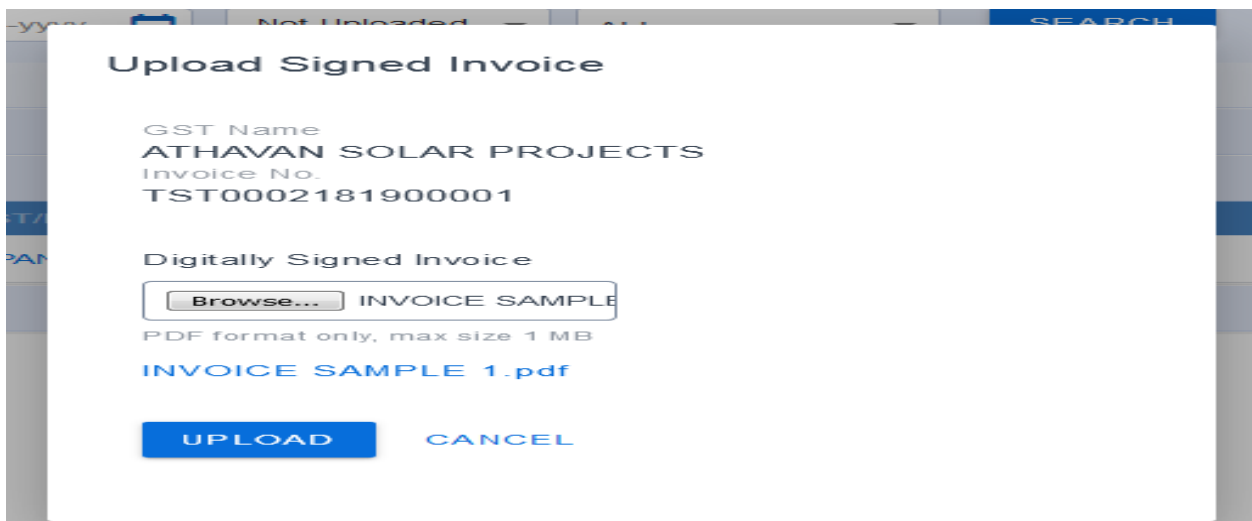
-yyyy Not Uploaded All SEARCH

Upload Signed Invoice

GST Name
ATHAVAN SOLAR PROJECTS
Invoice No.
TST0002181900001

Digitally Signed Invoice
Browse... INVOICE SAMPLE
PDF format only, max size 1 MB
INVOICE SAMPLE 1.pdf

UPLOAD CANCEL

ST/
PAN